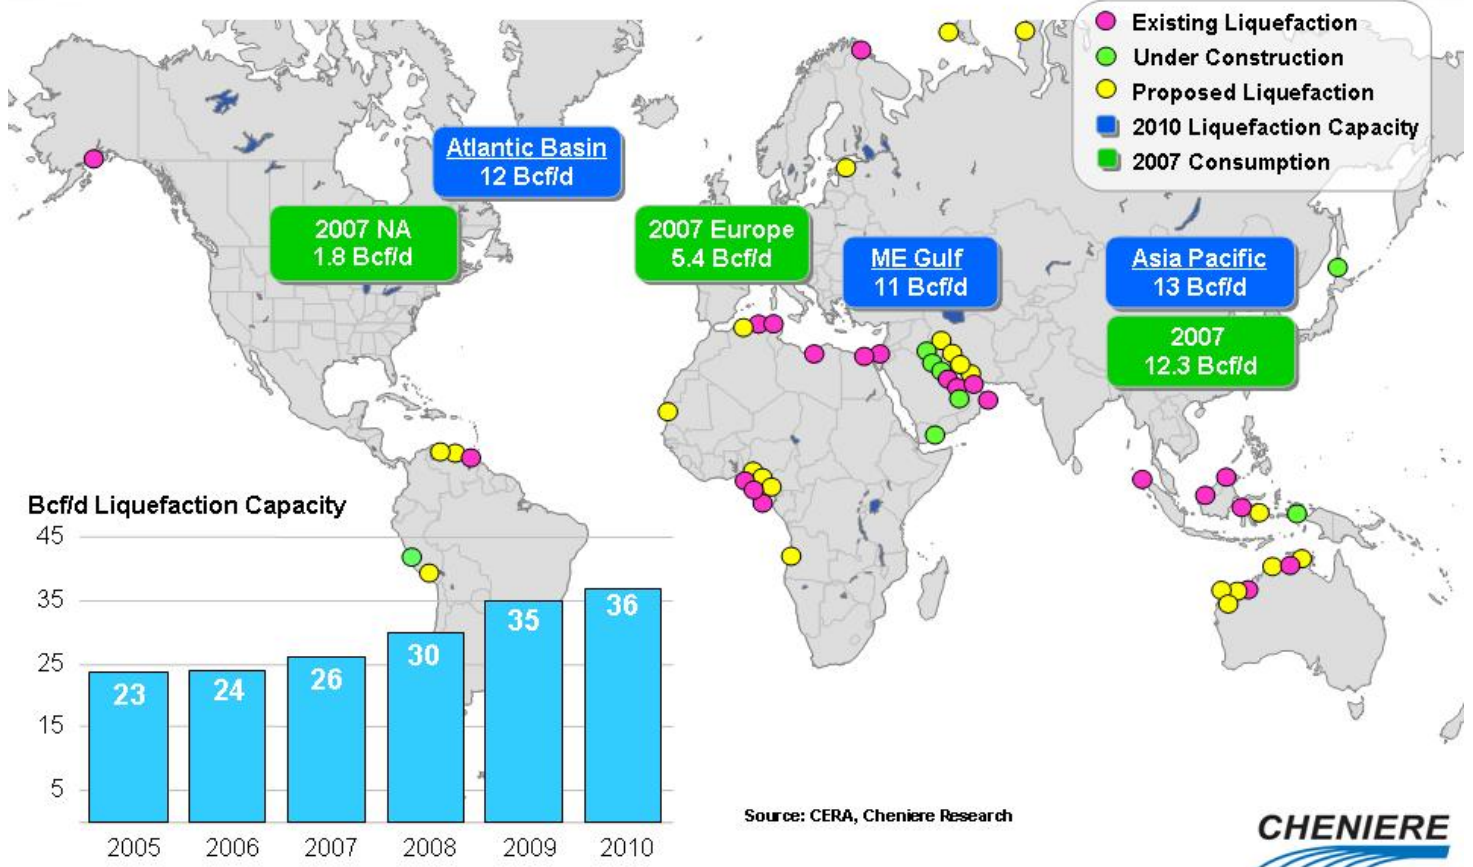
Existing Liquefaction
Under Construction
Proposed Liquefaction
2010 Liquefaction Capacity
2007 Consumption

Atlantic Basin
12 Bcf/d

2007 NA
1.8 Bcf/d

2007 Europe
5.4 Bcf/d

ME Gulf
11 Bcf/d

Asia Pacific
13 Bcf/d

2007
12.3 Bcf/d

Bcf/d Liquefaction Capacity

45
35
25
15
5

| 2005 | 2006 | 2007 | 2008 | 2009 | 2010 |
|---|---|---|---|---|---|
| 23 | 24 | 26 | 30 | 35 | 36 |

Source: CERA, Cheniere Research

CHENIERE